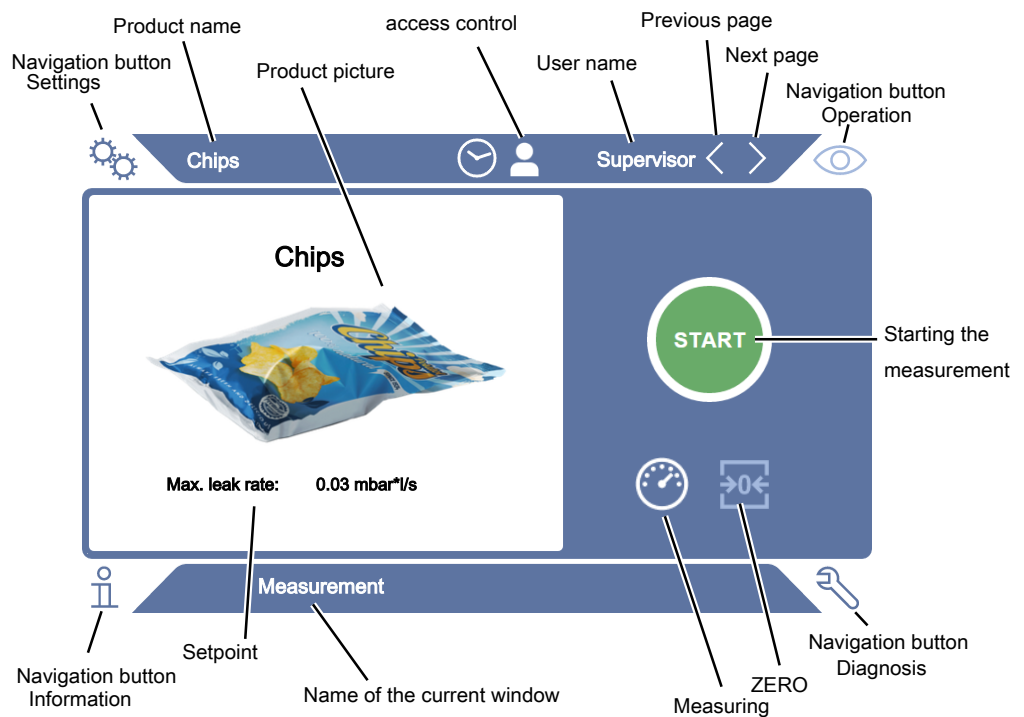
Product name

access control

Previous page

Next page

Navigation button
Settings

Product picture

User name

Navigation button
Operation

Chips

Supervisor

Chips

START

Starting the measurement

Max. leak rate: 0.03 mbar*l/s

→0←

Measurement

Navigation button
Information

Setpoint

Name of the current window

Measuring

ZERO

Navigation button
Diagnosis